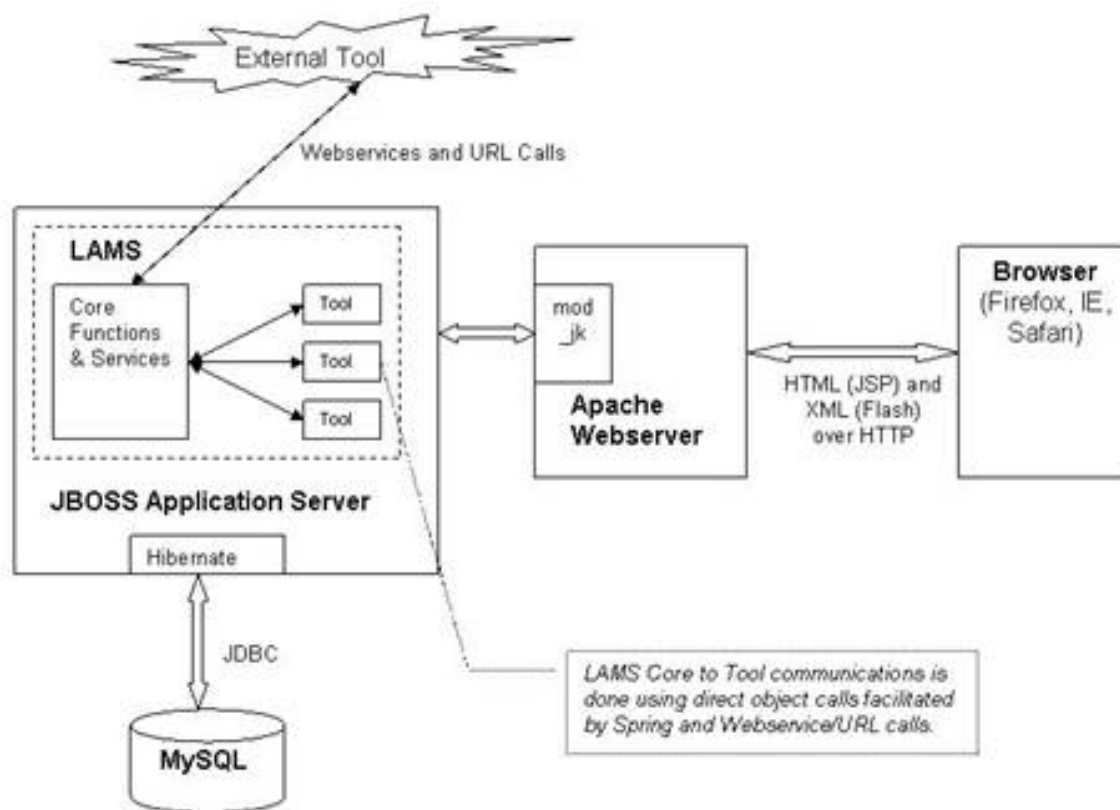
External Tool

Webservices and URL Calls

LAMS

Core Functions & Services

Tool

Tool

Tool

JBOSS Application Server

Hibernate

mod _jk

Apache Webserver

HTML (JSP) and XML (Flash) over HTTP

Browser (Firefox, IE, Safari)

JDBC

MySQL

LAMS Core to Tool communications is done using direct object calls facilitated by Spring and Webservice/URL calls.